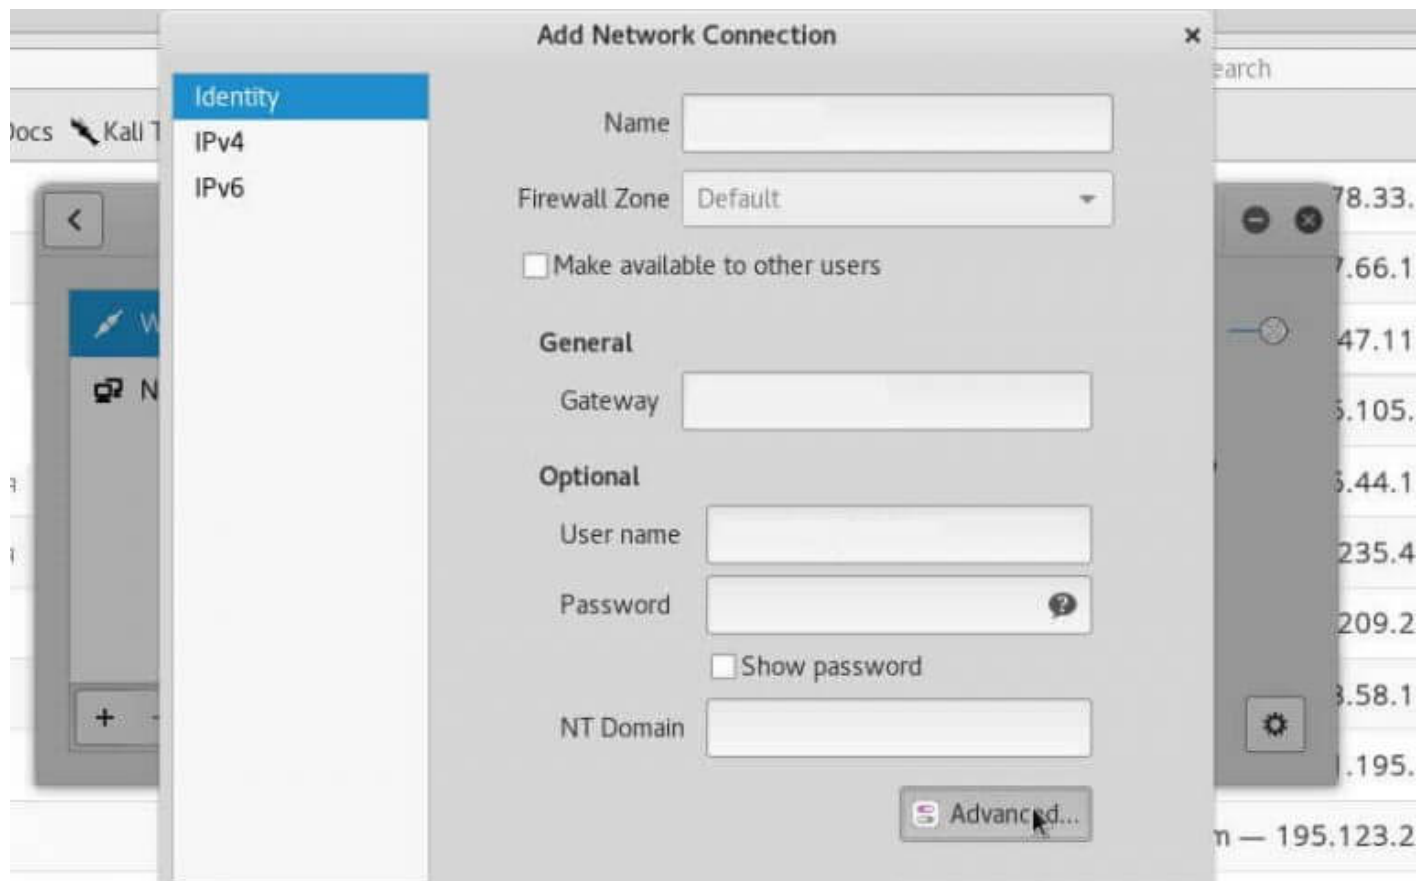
Add Network Connection

earch

Docs Kali T

Identity
IPv4
IPv6

Name

Firewall Zone Default

Make available to other users

General

Gateway

Optional

User name

Password

Show password

NT Domain

Advanced...

78.33.
.66.1
47.11
5.105.
5.44.1
235.4
209.2
3.58.1
.195.
n — 195.123.2

W
N
+